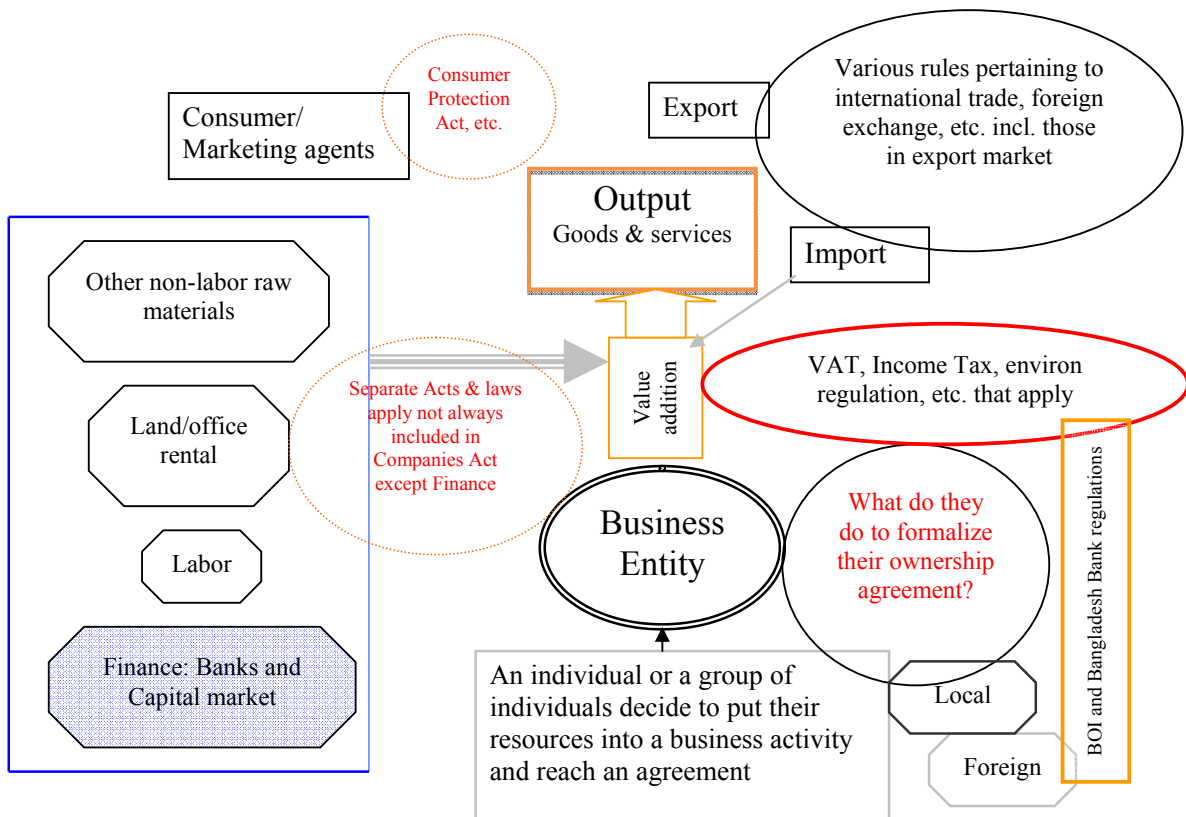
Consumer/ Marketing agents

Consumer Protection Act, etc.

Export

Various rules pertaining to international trade, foreign exchange, etc. incl. those in export market

Output
Goods & services

Import

Other non-labor raw materials

Land/office rental

Labor

Finance: Banks and Capital market

Separate Acts & laws apply not always included in Companies Act except Finance

Value addition

VAT, Income Tax, environ regulation, etc. that apply

BOI and Bangladesh Bank regulations

Business Entity

What do they do to formalize their ownership agreement?

An individual or a group of individuals decide to put their resources into a business activity and reach an agreement

Local

Foreign